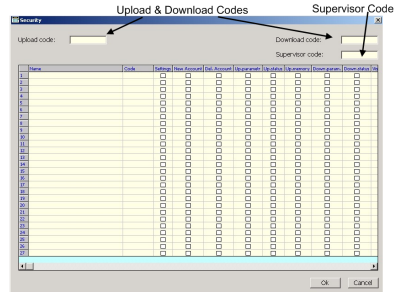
Upload & Download Codes

Supervisor Code

Security

Upload code:

Download code:

Supervisor code:

| | Name | Code | Settings | New Account | Del. Account | Up-paramet. | Up-status | Up-memory | Down-param. | Down-status | W |
|---|---|---|---|---|---|---|---|---|---|---|---|
| 1 | | | ☐ | ☐ | ☐ | ☐ | ☐ | ☐ | ☐ | ☐ | |
| 2 | | | ☐ | ☐ | ☐ | ☐ | ☐ | ☐ | ☐ | ☐ | |
| 3 | | | ☐ | ☐ | ☐ | ☐ | ☐ | ☐ | ☐ | ☐ | |
| 4 | | | ☐ | ☐ | ☐ | ☐ | ☐ | ☐ | ☐ | ☐ | |
| 5 | | | ☐ | ☐ | ☐ | ☐ | ☐ | ☐ | ☐ | ☐ | |
| 6 | | | ☐ | ☐ | ☐ | ☐ | ☐ | ☐ | ☐ | ☐ | |
| 7 | | | ☐ | ☐ | ☐ | ☐ | ☐ | ☐ | ☐ | ☐ | |
| 8 | | | ☐ | ☐ | ☐ | ☐ | ☐ | ☐ | ☐ | ☐ | |
| 9 | | | ☐ | ☐ | ☐ | ☐ | ☐ | ☐ | ☐ | ☐ | |
| 10 | | | ☐ | ☐ | ☐ | ☐ | ☐ | ☐ | ☐ | ☐ | |
| 11 | | | ☐ | ☐ | ☐ | ☐ | ☐ | ☐ | ☐ | ☐ | |
| 12 | | | ☐ | ☐ | ☐ | ☐ | ☐ | ☐ | ☐ | ☐ | |
| 13 | | | ☐ | ☐ | ☐ | ☐ | ☐ | ☐ | ☐ | ☐ | |
| 14 | | | ☐ | ☐ | ☐ | ☐ | ☐ | ☐ | ☐ | ☐ | |
| 15 | | | ☐ | ☐ | ☐ | ☐ | ☐ | ☐ | ☐ | ☐ | |
| 16 | | | ☐ | ☐ | ☐ | ☐ | ☐ | ☐ | ☐ | ☐ | |
| 17 | | | ☐ | ☐ | ☐ | ☐ | ☐ | ☐ | ☐ | ☐ | |
| 18 | | | ☐ | ☐ | ☐ | ☐ | ☐ | ☐ | ☐ | ☐ | |
| 19 | | | ☐ | ☐ | ☐ | ☐ | ☐ | ☐ | ☐ | ☐ | |
| 20 | | | ☐ | ☐ | ☐ | ☐ | ☐ | ☐ | ☐ | ☐ | |
| 21 | | | ☐ | ☐ | ☐ | ☐ | ☐ | ☐ | ☐ | ☐ | |
| 22 | | | ☐ | ☐ | ☐ | ☐ | ☐ | ☐ | ☐ | ☐ | |
| 23 | | | ☐ | ☐ | ☐ | ☐ | ☐ | ☐ | ☐ | ☐ | |
| 24 | | | ☐ | ☐ | ☐ | ☐ | ☐ | ☐ | ☐ | ☐ | |
| 25 | | | ☐ | ☐ | ☐ | ☐ | ☐ | ☐ | ☐ | ☐ | |
| 26 | | | ☐ | ☐ | ☐ | ☐ | ☐ | ☐ | ☐ | ☐ | |
| 27 | | | ☐ | ☐ | ☐ | ☐ | ☐ | ☐ | ☐ | ☐ | |

Ok

Cancel